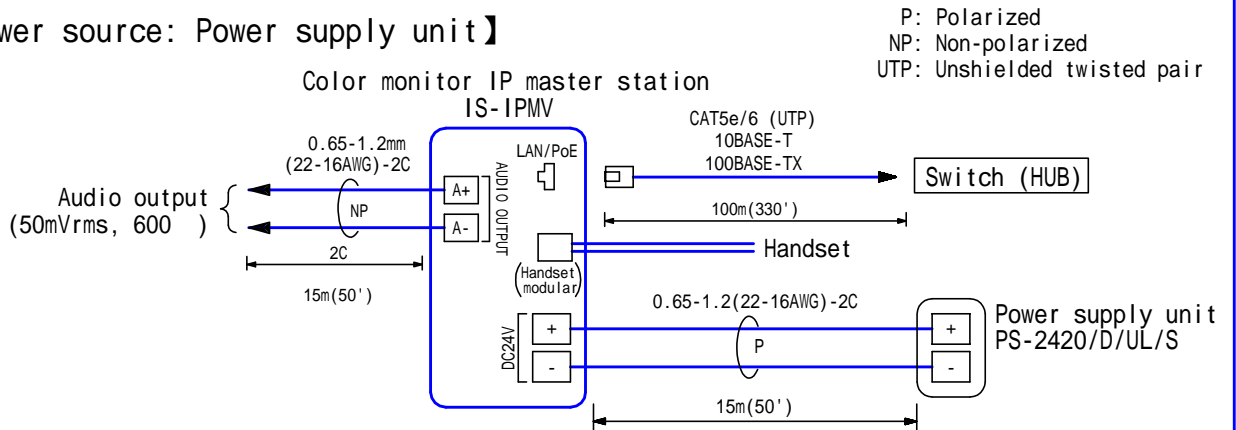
wer source: Power supply unit】

P: Polarized
NP: Non-polarized
UTP: Unshielded twisted pair

Color monitor IP master station
IS-IPMV

0.65-1.2mm
(22-16AWG)-2C

Audio output
(50mVrms, 600 )

NP

A+
A-

AUDIO OUTPUT

LAN/PoE

2C

15m(50')

CAT5e/6 (UTP)
10BASE-T
100BASE-TX

Switch (HUB)

100m(330')

Handset

Handset modular

0.65-1.2(22-16AWG)-2C

DC24V

+
-

P

+
-

Power supply unit
PS-2420/D/UL/S

15m(50')